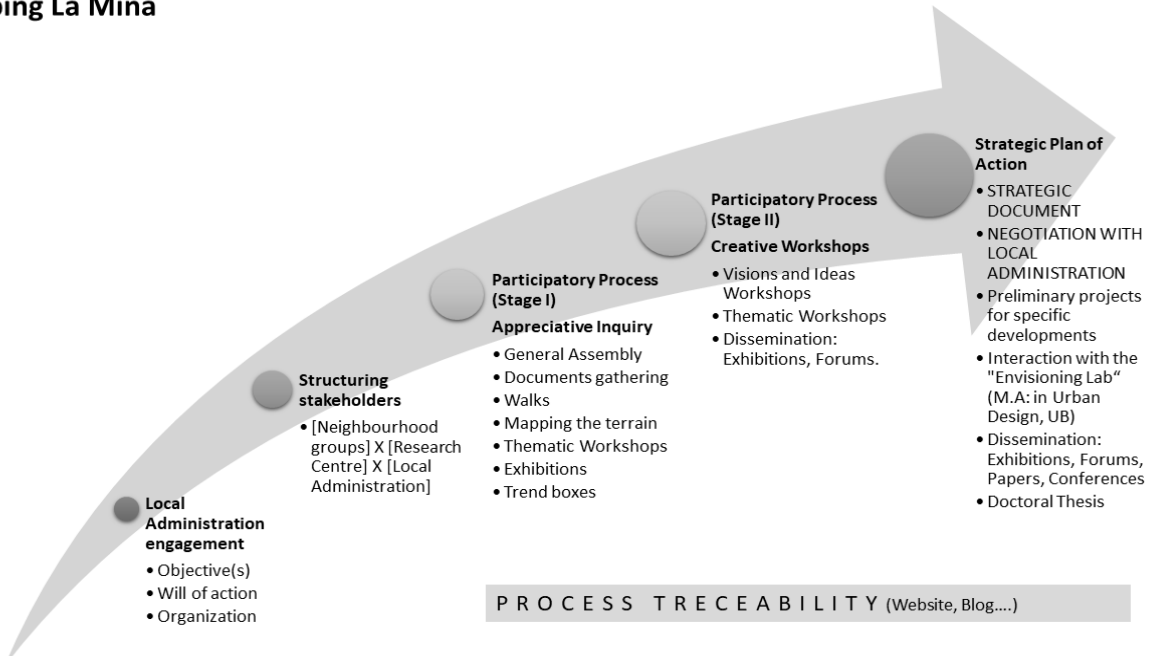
ping La Mina

Local Administration engagement
• Objective(s)
• Will of action
• Organization

Structuring stakeholders
• [Neighbourhood groups] X [Research Centre] X [Local Administration]

Participatory Process (Stage I)
Appreciative Inquiry
• General Assembly
• Documents gathering
• Walks
• Mapping the terrain
• Thematic Workshops
• Exhibitions
• Trend boxes

Participatory Process (Stage II)
Creative Workshops
• Visions and Ideas Workshops
• Thematic Workshops
• Dissemination: Exhibitions, Forums.

Strategic Plan of Action
• STRATEGIC DOCUMENT
• NEGOTIATION WITH LOCAL ADMINISTRATION
• Preliminary projects for specific developments
• Interaction with the "Envisioning Lab" (M.A: in Urban Design, UB)
• Dissemination: Exhibitions, Forums, Papers, Conferences
• Doctoral Thesis

PROCESS TRECEABILITY (Website, Blog....)